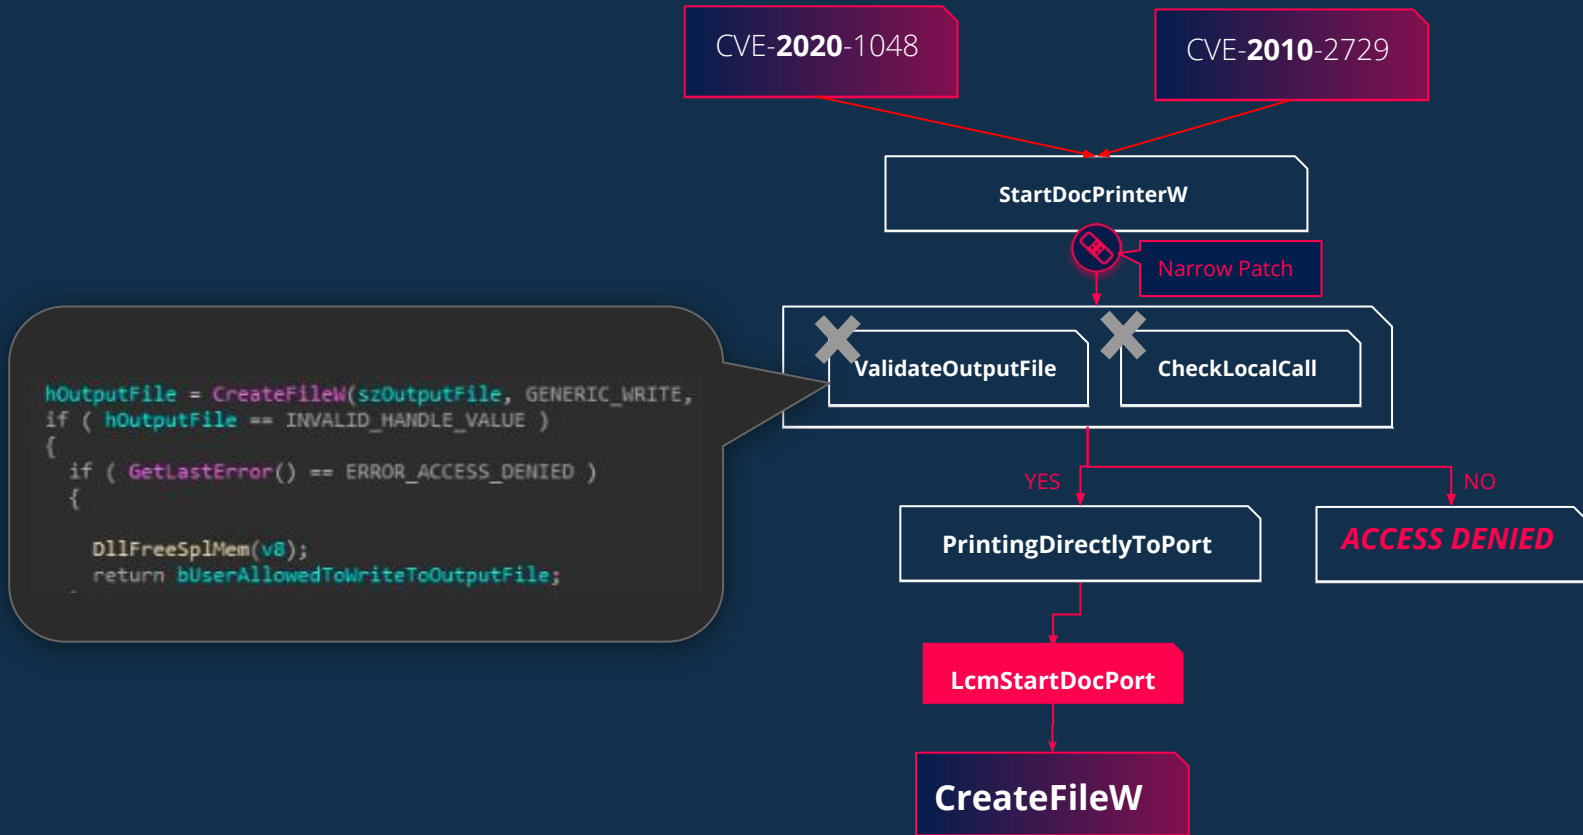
CVE-**2020**-1048

CVE-**2010**-2729

StartDocPrinterW

Narrow Patch

hOutputFile = CreateFileW(szOutputFile, GENERIC_WRITE,
if ( hOutputFile == INVALID_HANDLE_VALUE )
{
if ( GetLastError() == ERROR_ACCESS_DENIED )
{
DllFreeSplMem(v8);
return bUserAllowedToWriteToOutputFile;

ValidateOutputFile

CheckLocalCall

YES

NO

PrintingDirectlyToPort

ACCESS DENIED

LcmStartDocPort

CreateFileW